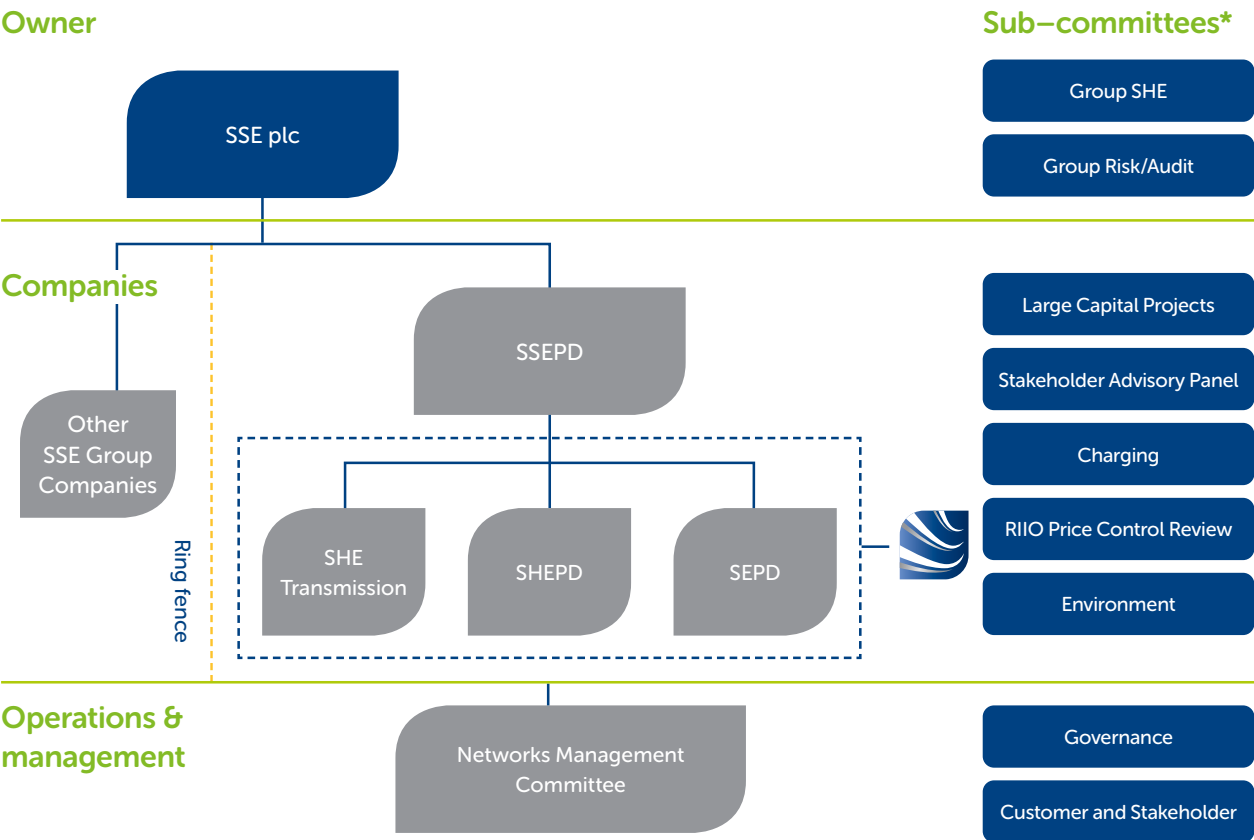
Owner

SSE plc

Sub–committees*

Group SHE

Group Risk/Audit

Companies

SSEPD

Other SSE Group Companies

SHE Transmission

SHEPD

SEPD

Ring fence

Large Capital Projects

Stakeholder Advisory Panel

Charging

RIIO Price Control Review

Environment

Operations & management

Networks Management Committee

Governance

Customer and Stakeholder